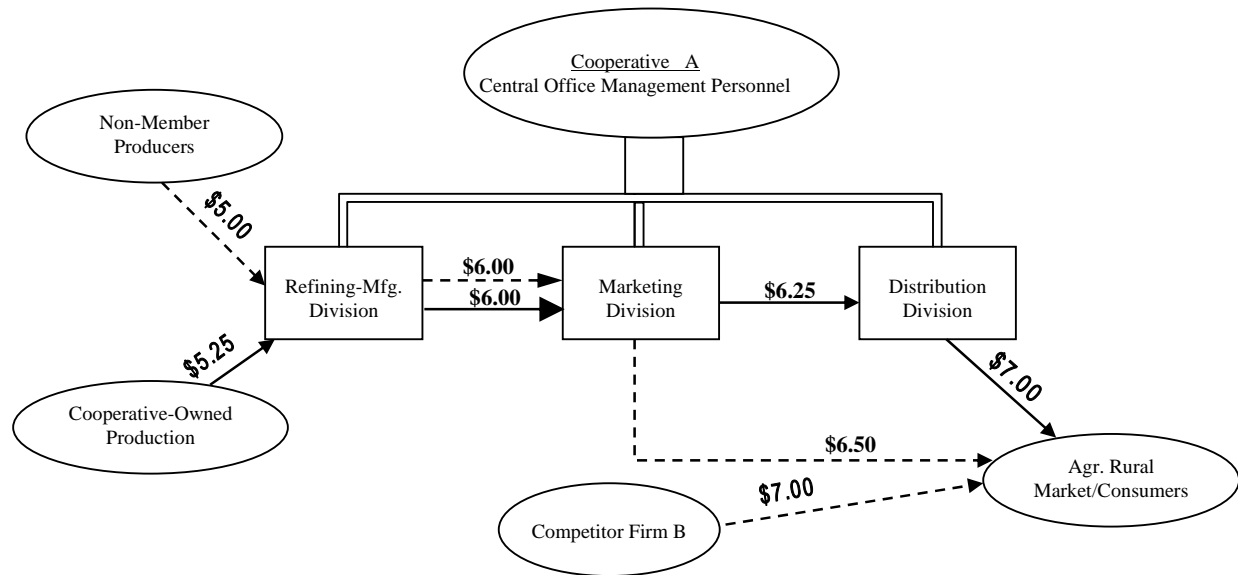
Cooperative A
Central Office Management Personnel

Non-Member Producers

$5.00

Refining-Mfg. Division

$6.00

$6.00

Marketing Division

$6.25

Distribution Division

$5.25

Cooperative-Owned Production

$7.00

$6.50

Agr. Rural Market/Consumers

$7.00

Competitor Firm B